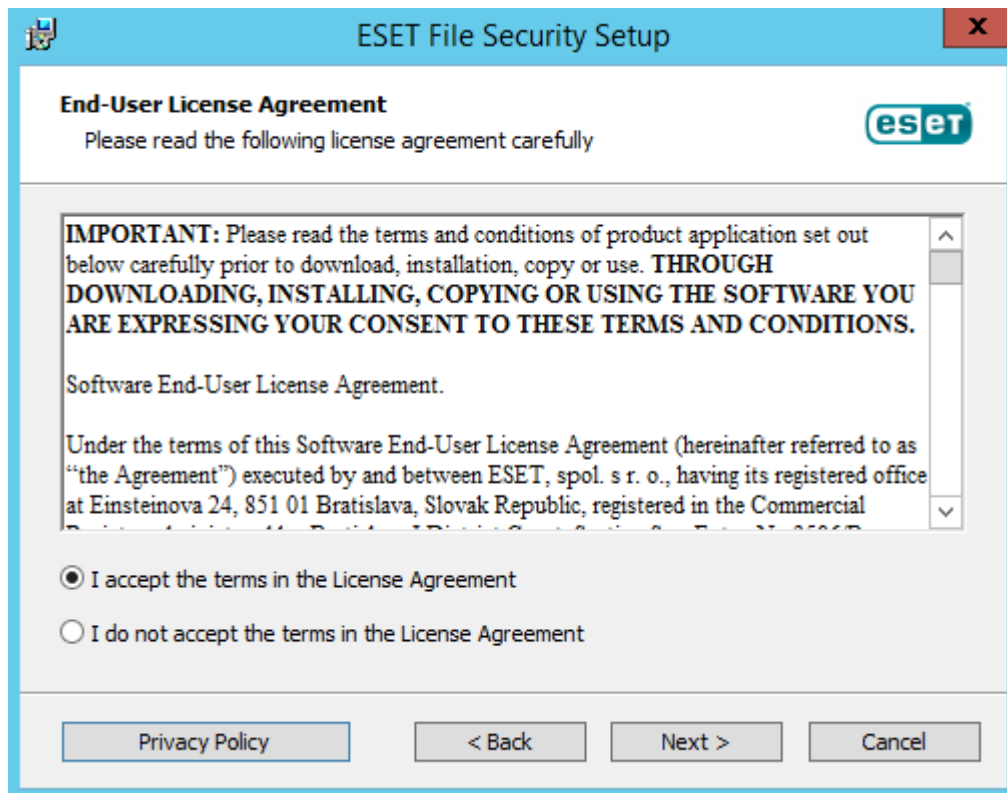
ESET File Security Setup

End-User License Agreement
Please read the following license agreement carefully

eset

IMPORTANT: Please read the terms and conditions of product application set out below carefully prior to download, installation, copy or use. THROUGH DOWNLOADING, INSTALLING, COPYING OR USING THE SOFTWARE YOU ARE EXPRESSING YOUR CONSENT TO THESE TERMS AND CONDITIONS.

Software End-User License Agreement.

Under the terms of this Software End-User License Agreement (hereinafter referred to as "the Agreement") executed by and between ESET, spol. s r. o., having its registered office at Einsteinova 24, 851 01 Bratislava, Slovak Republic, registered in the Commercial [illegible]

I accept the terms in the License Agreement

I do not accept the terms in the License Agreement

Privacy Policy

< Back

Next >

Cancel